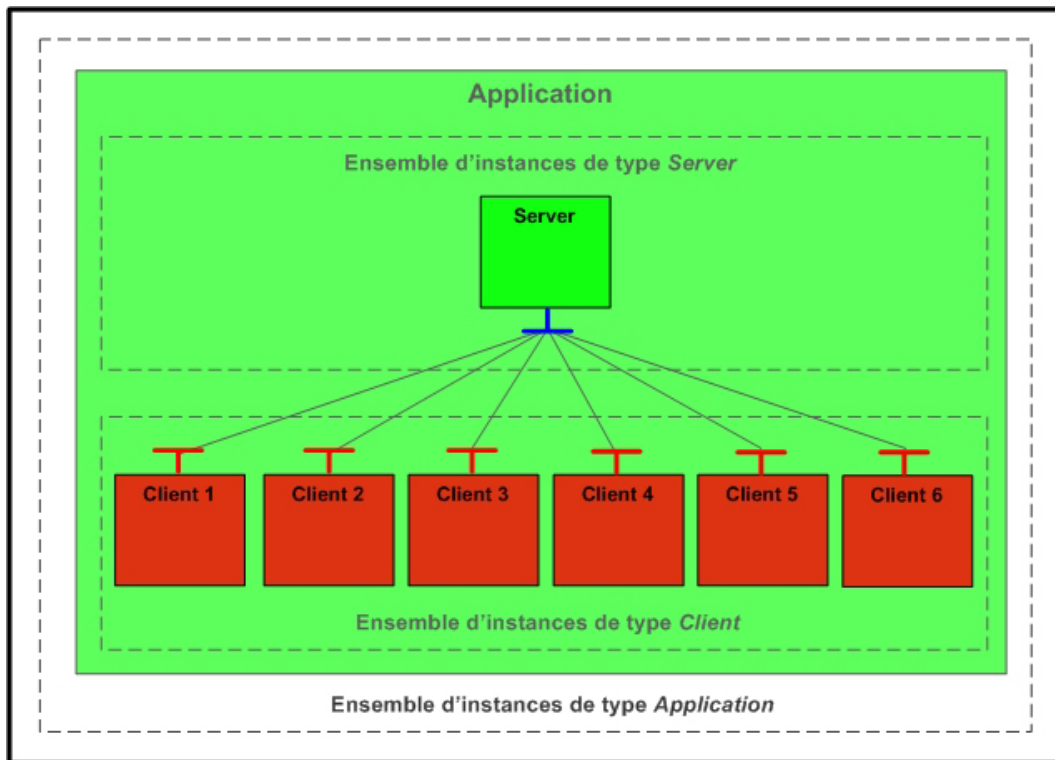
Application

Ensemble d’instances de type *Server*

Server

Client 1

Client 2

Client 3

Client 4

Client 5

Client 6

Ensemble d’instances de type *Client*

Ensemble d’instances de type *Application*